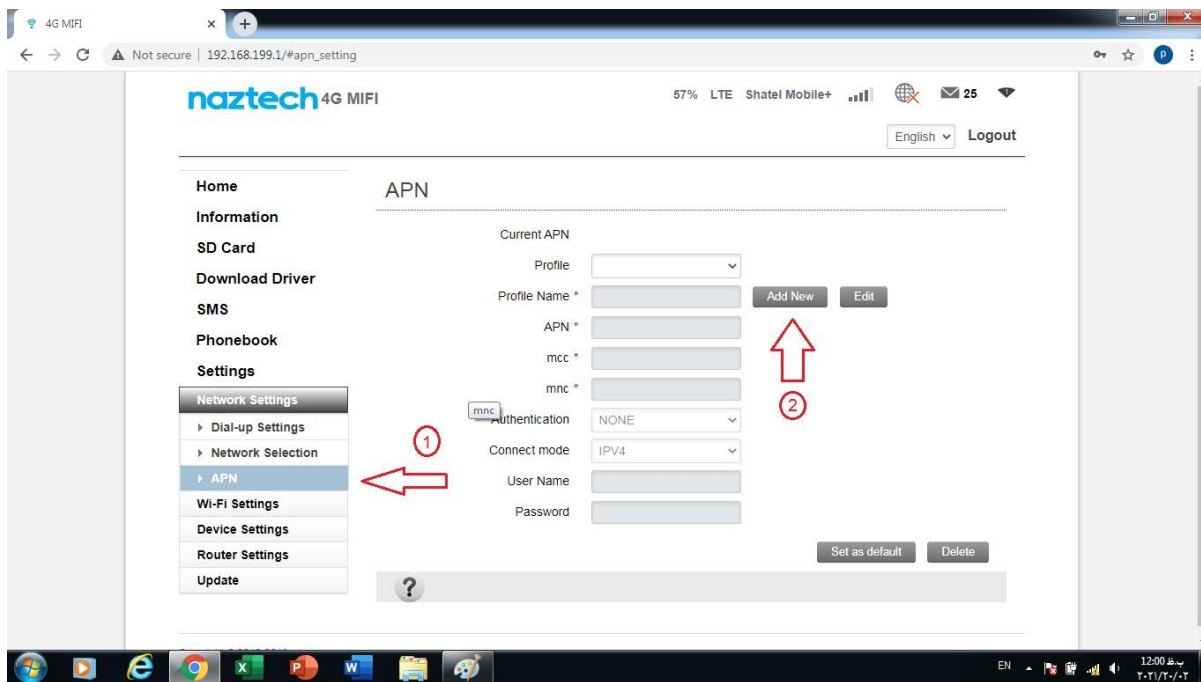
4G MIFI
Not secure | 192.168.199.1/#apn_setting
P

naztech 4G MIFI
57% LTE Shatel Mobile+ 25
English Logout

Home
Information
SD Card
Download Driver
SMS
Phonebook
Settings
Network Settings
Dial-up Settings
Network Selection
APN
Wi-Fi Settings
Device Settings
Router Settings
Update

APN
Current APN
Profile
Profile Name *
Add New
Edit
APN *
mcc *
mnc *
mnc
Authentication NONE
Connect mode IPV4
User Name
Password
Set as default
Delete
?

1
2

EN
12:00 ب.ظ
۲۰۲۱/۲۰/۰۲